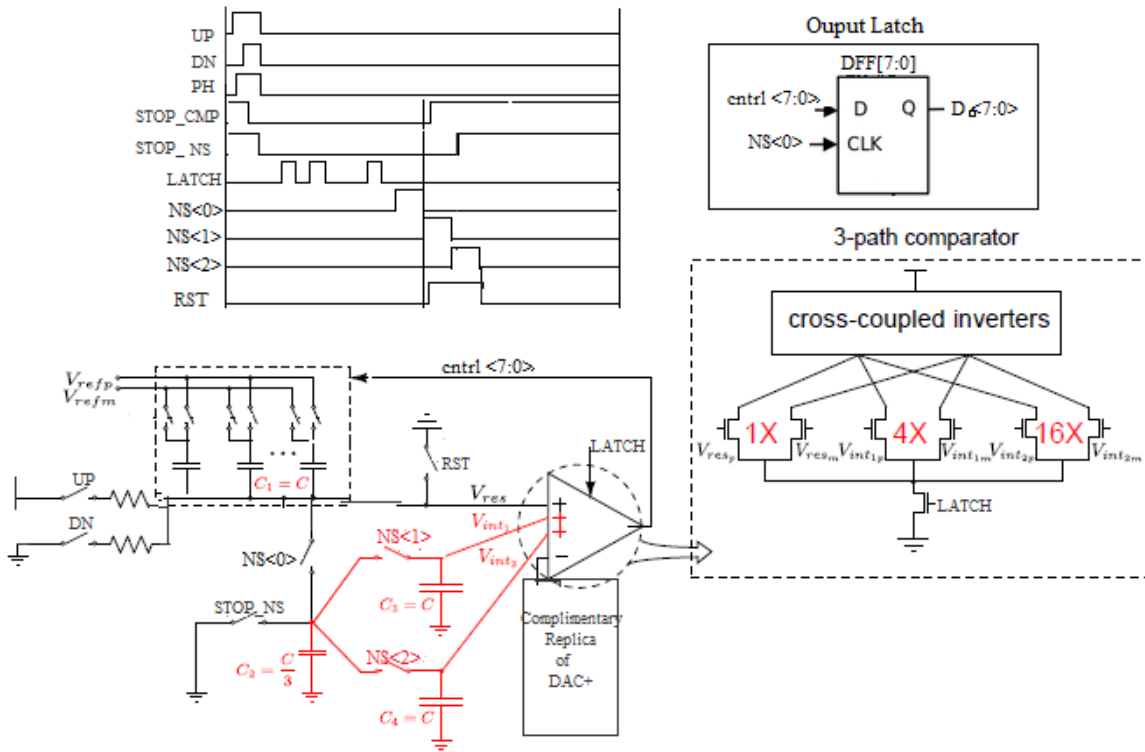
UP
DN
PH
STOP_CMP
STOP_ NS
LATCH
NS<0>
NS<1>
NS<2>
RST

Ouput Latch
DFF[7:0]
cntrl <7:0>
D
Q
D<7:0>
NS<0>
CLK

3-path comparator
cross-coupled inverters
1X
4X
16X
$V_{res_p}$
$V_{res_m}$
$V_{int_{1p}}$
$V_{int_{1m}}$
$V_{int_{2p}}$
$V_{int_{2m}}$
LATCH

$V_{refp}$
$V_{refm}$
cntrl <7:0>
LATCH
RST
$V_{res}$
$V_{int_1}$
$V_{int_2}$
+
+
+
−
UP
DN
$C_1 = C$
NS<0>
NS<1>
$C_3 = C$
STOP_NS
$C_2 = \frac{C}{3}$
NS<2>
$C_4 = C$
Complimentary Replica of DAC+